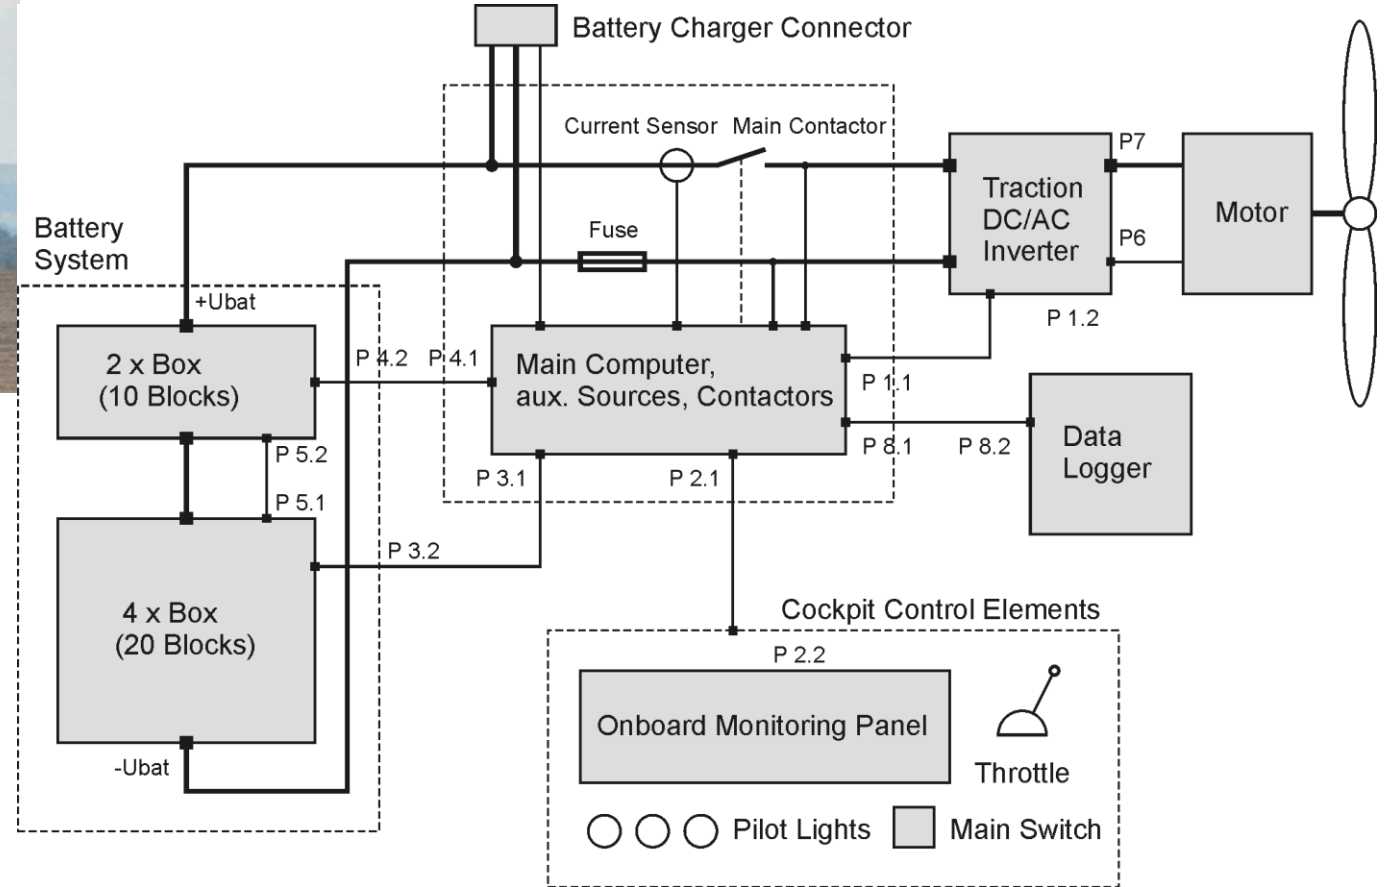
Battery Charger Connector

Current Sensor Main Contactor

Fuse

Traction DC/AC Inverter

P7

P6

Motor

P 1.2

Battery System

+Ubat

2 x Box (10 Blocks)

P 4.2 P 4.1

Main Computer, aux. Sources, Contactors

P 1.1

P 8.1 P 8.2

Data Logger

P 5.2

P 5.1

P 3.1

P 2.1

4 x Box (20 Blocks)

P 3.2

Cockpit Control Elements

P 2.2

Onboard Monitoring Panel

Throttle

-Ubat

Pilot Lights

Main Switch